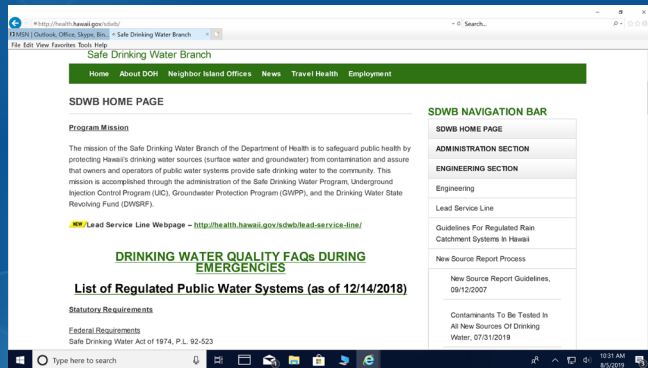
http://health.hawaii.gov/sdwb/
Search...
MSN | Outlook, Office, Skype, Bin... Safe Drinking Water Branch ×
File Edit View Favorites Tools Help

Safe Drinking Water Branch

Home About DOH Neighbor Island Offices News Travel Health Employment

SDWB HOME PAGE

Program Mission

The mission of the Safe Drinking Water Branch of the Department of Health is to safeguard public health by protecting Hawaii's drinking water sources (surface water and groundwater) from contamination and assure that owners and operators of public water systems provide safe drinking water to the community. This mission is accomplished through the administration of the Safe Drinking Water Program, Underground Injection Control Program (UIC), Groundwater Protection Program (GWPP), and the Drinking Water State Revolving Fund (DWSRF).

NEW Lead Service Line Webpage – http://health.hawaii.gov/sdwb/lead-service-line/

DRINKING WATER QUALITY FAQs DURING EMERGENCIES

List of Regulated Public Water Systems (as of 12/14/2018)

Statutory Requirements

Federal Requirements
Safe Drinking Water Act of 1974, P.L. 92-523

SDWB NAVIGATION BAR

SDWB HOME PAGE
ADMINISTRATION SECTION
ENGINEERING SECTION
Engineering
Lead Service Line
Guidelines For Regulated Rain Catchment Systems In Hawaii
New Source Report Process
New Source Report Guidelines, 09/12/2007
Contaminants To Be Tested In All New Sources Of Drinking Water, 07/31/2019

Type here to search
10:31 AM
8/5/2019